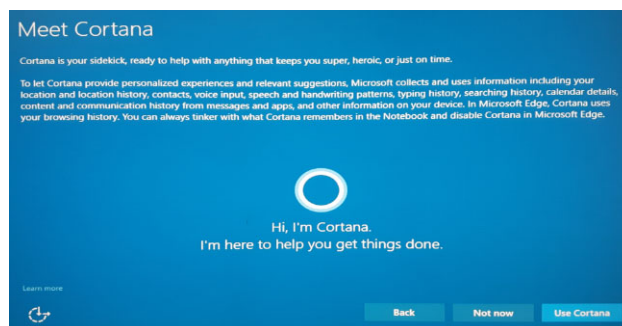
Meet Cortana

Cortana is your sidekick, ready to help with anything that keeps you super, heroic, or just on time.

To let Cortana provide personalized experiences and relevant suggestions, Microsoft collects and uses information including your location and location history, contacts, voice input, speech and handwriting patterns, typing history, searching history, calendar details, content and communication history from messages and apps, and other information on your device. In Microsoft Edge, Cortana uses your browsing history. You can always tinker with what Cortana remembers in the Notebook and disable Cortana in Microsoft Edge.

Hi, I'm Cortana.
I'm here to help you get things done.

Learn more

Back

Not now

Use Cortana